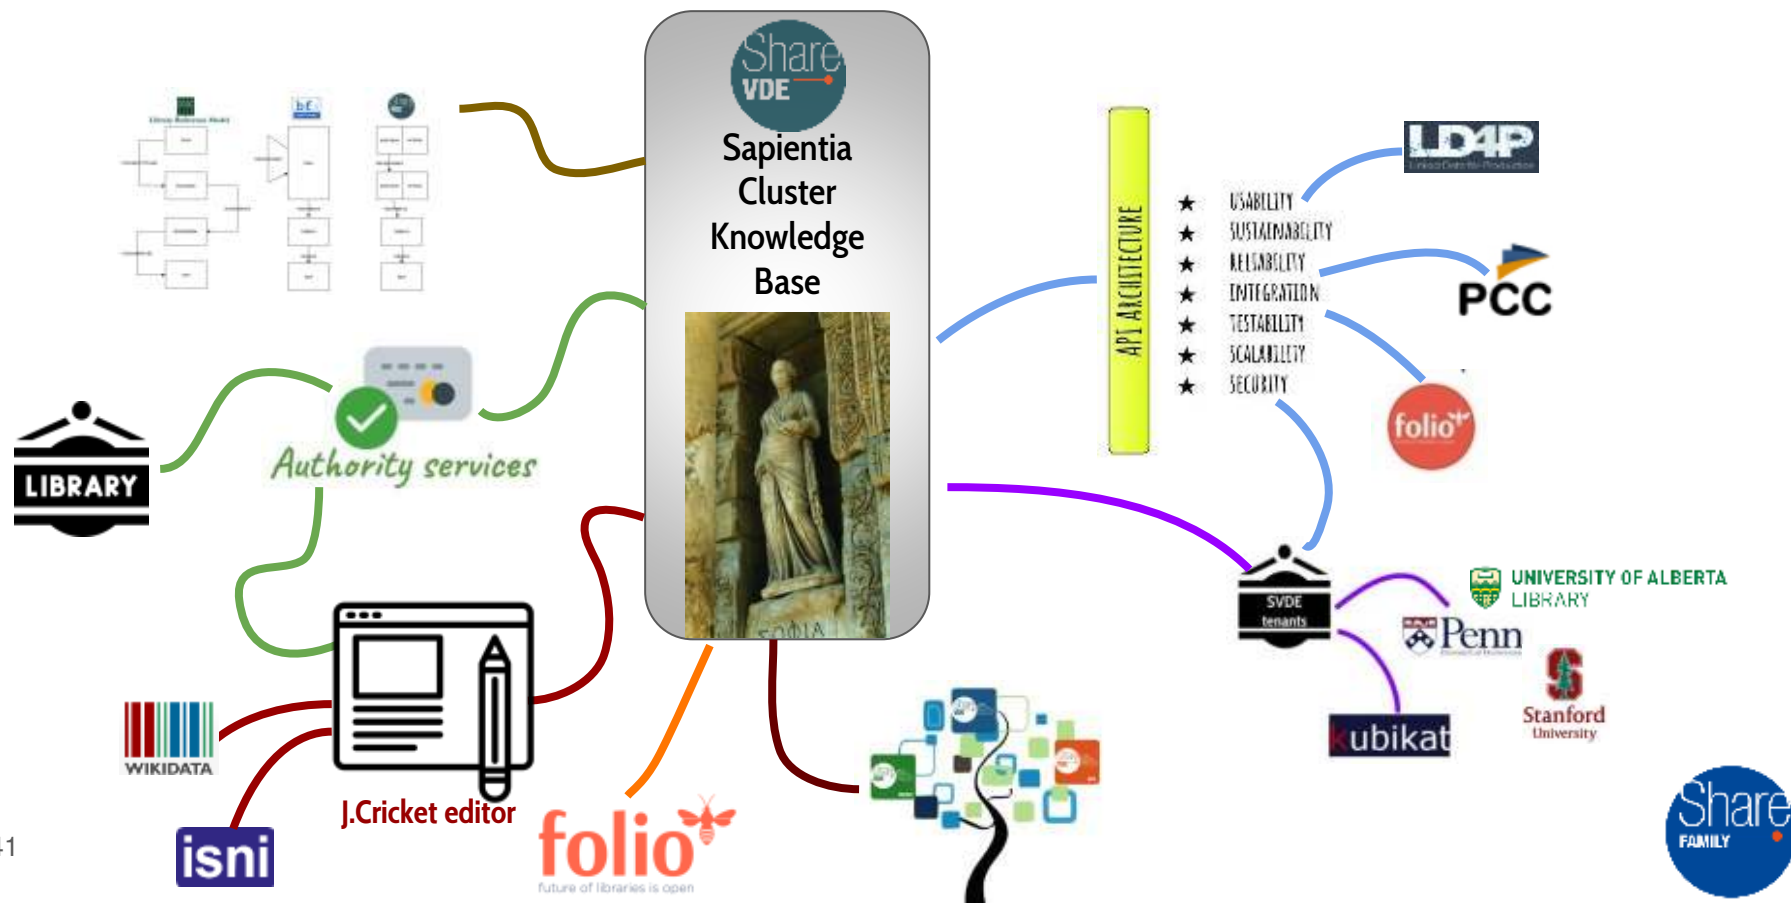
Share VDE

Sapientia Cluster Knowledge Base

LIBRARY

Authority services

WIKIDATA

isni

J.Cricket editor

folio
future of libraries is open

API ARCHITECTURE

★ USABILITY
★ SUSTAINABILITY
★ RELIABILITY
★ INTEGRATION
★ TESTABILITY
★ SCALABILITY
★ SECURITY

LD4P
Linked Data for Production

PCC

folio

SVDE tenants

UNIVERSITY OF ALBERTA LIBRARY

Penn

Stanford University

kubikat

Share FAMILY

1